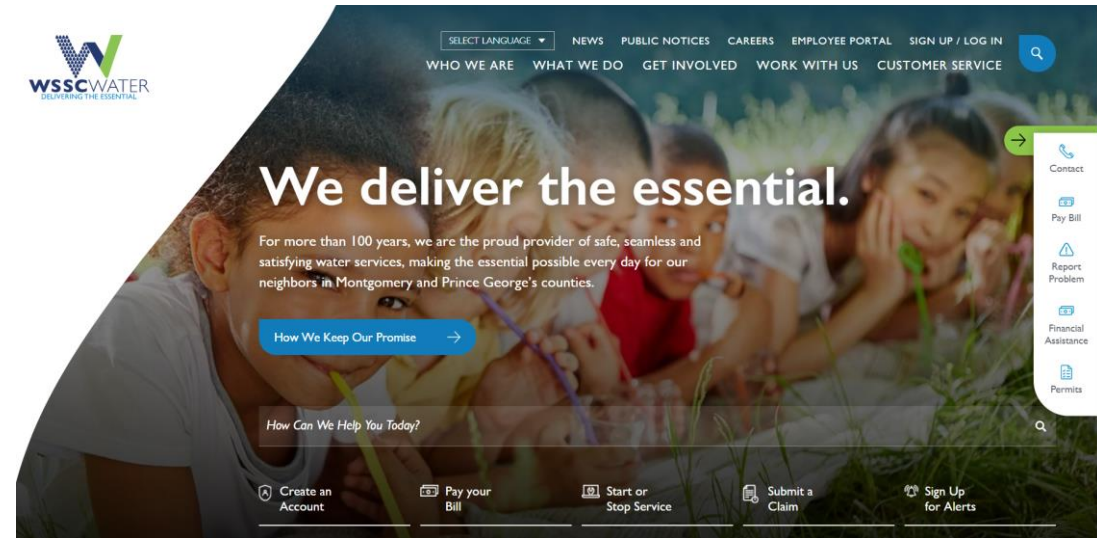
WSSCWATER
DELIVERING THE ESSENTIAL

SELECT LANGUAGE NEWS PUBLIC NOTICES CAREERS EMPLOYEE PORTAL SIGN UP / LOG IN

WHO WE ARE WHAT WE DO GET INVOLVED WORK WITH US CUSTOMER SERVICE

Contact
Pay Bill
Report Problem
Financial Assistance
Permits

We deliver the essential.

For more than 100 years, we are the proud provider of safe, seamless and satisfying water services, making the essential possible every day for our neighbors in Montgomery and Prince George's counties.

How We Keep Our Promise

How Can We Help You Today?

Create an Account
Pay your Bill
Start or Stop Service
Submit a Claim
Sign Up for Alerts